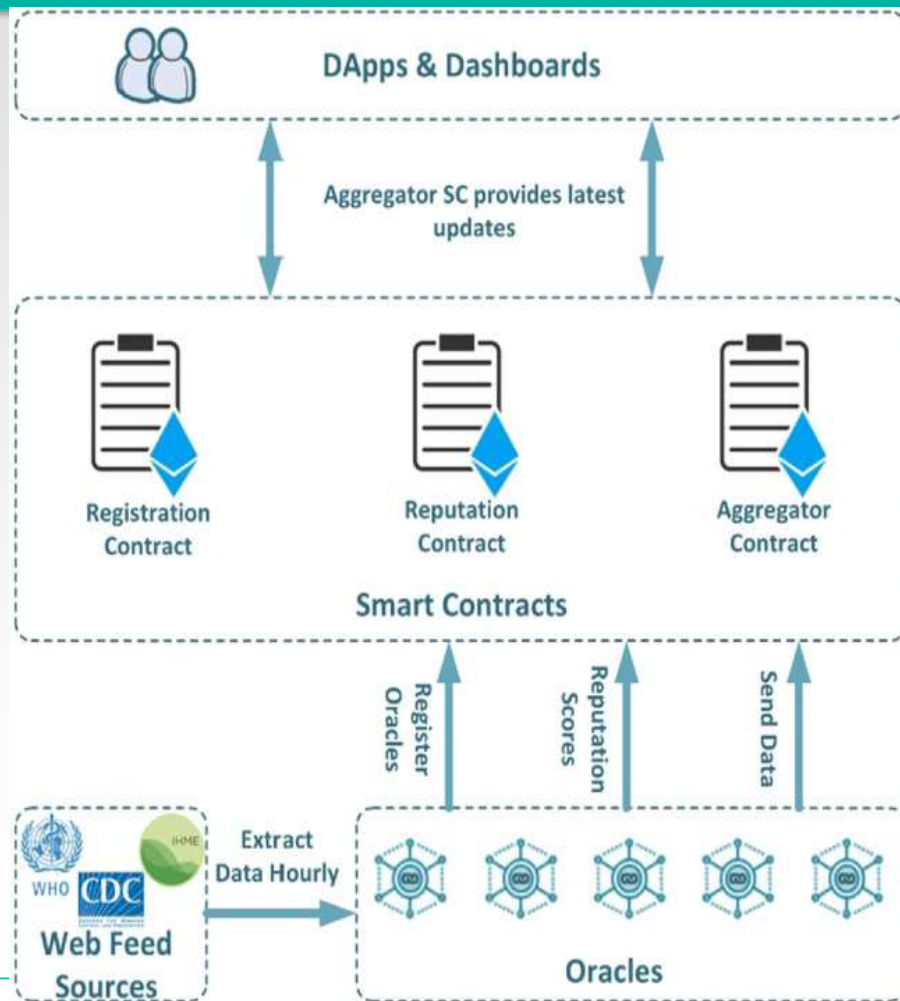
DApps & Dashboards

Aggregator SC provides latest updates

Registration Contract

Reputation Contract

Aggregator Contract

Smart Contracts

Register Oracles

Reputation Scores

Send Data

WHO

CDC

IHME

Web Feed Sources

Extract Data Hourly

Oracles